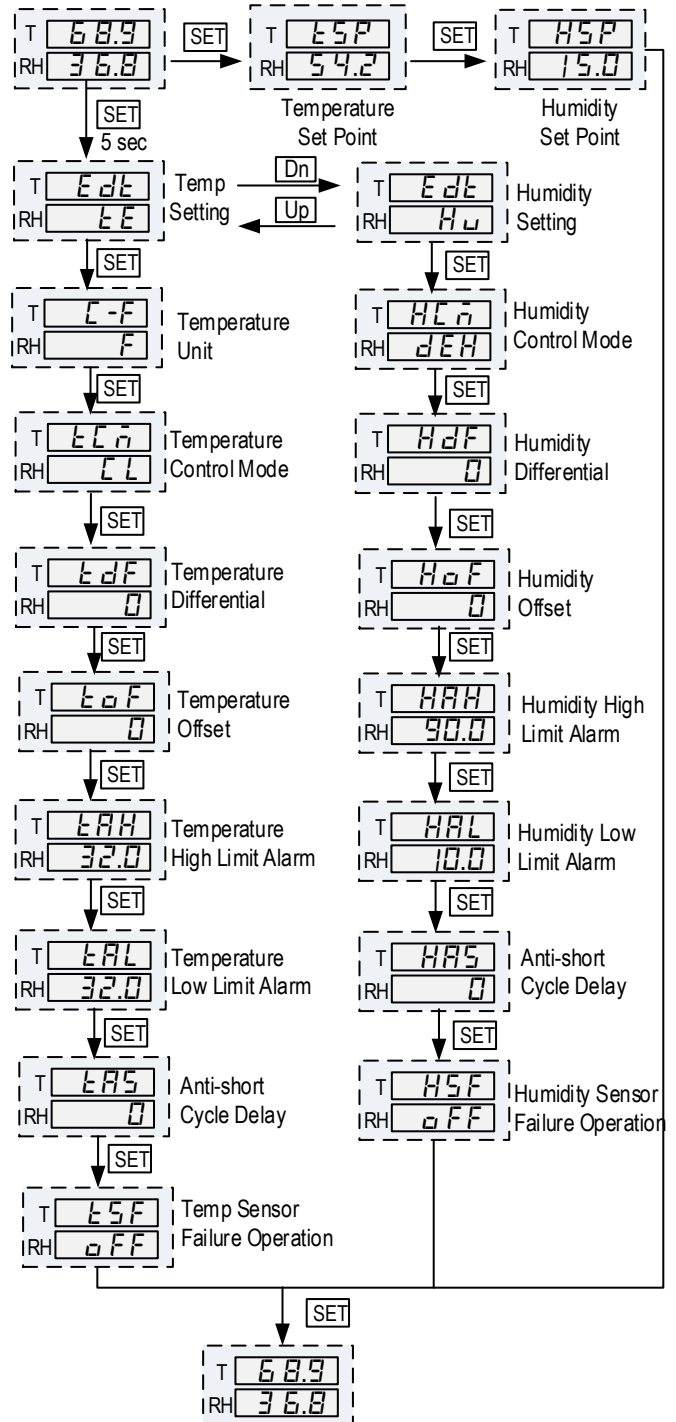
T 68.9
RH 36.8

SET

T tSP
RH 54.2
Temperature Set Point

SET

T HSP
RH 15.0
Humidity Set Point

SET
5 sec

T Edt
RH tE
Temp Setting

Dn

Up

T Edt
RH Hu
Humidity Setting

SET

T C-F
RH F
Temperature Unit

SET

T HCm
RH dEH
Humidity Control Mode

SET

T tCm
RH CL
Temperature Control Mode

SET

T HdF
RH 0
Humidity Differential

SET

T tdF
RH 0
Temperature Differential

SET

T HoF
RH 0
Humidity Offset

SET

T toF
RH 0
Temperature Offset

SET

T HAH
RH 90.0
Humidity High Limit Alarm

SET

T tAH
RH 32.0
Temperature High Limit Alarm

SET

T HAL
RH 10.0
Humidity Low Limit Alarm

SET

T tAL
RH 32.0
Temperature Low Limit Alarm

SET

T HAS
RH 0
Anti-short Cycle Delay

SET

T tAS
RH 0
Anti-short Cycle Delay

SET

T HSF
RH oFF
Humidity Sensor Failure Operation

SET

T tSF
RH oFF
Temp Sensor Failure Operation

SET

T 68.9
RH 36.8